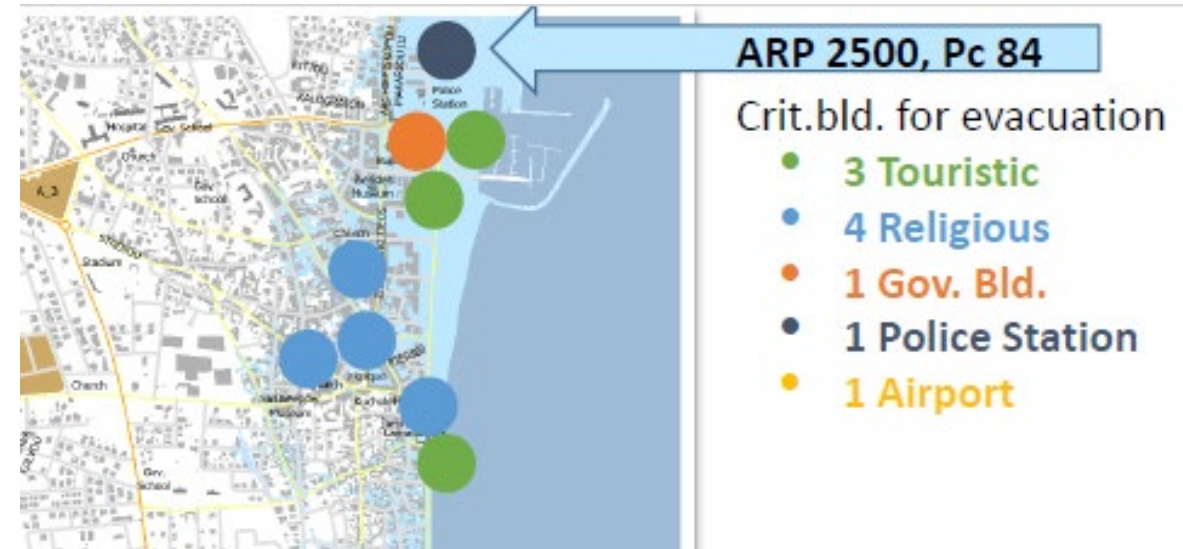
ARP 2500, Pc 84

Crit.bld. for evacuation
- 3 Touristic
- 4 Religious
- 1 Gov. Bld.
- 1 Police Station
- 1 Airport

Police Station
Hospital
Church
Gov. School
A_3
Stadium
Church
Museum
Church
Gov. School